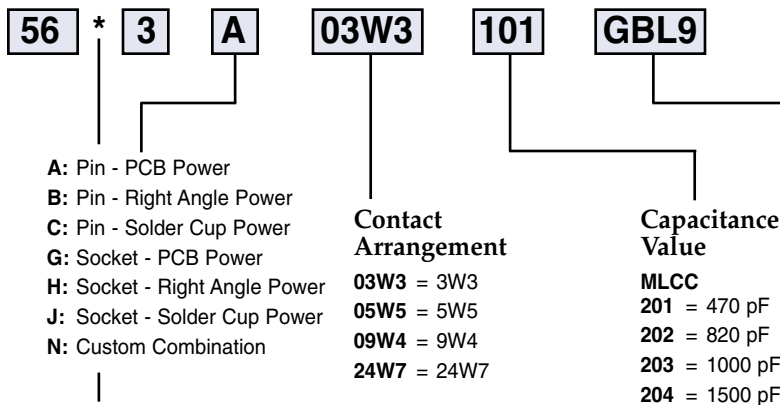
56 * 3 A 03W3 101 GBL9

A: Pin - PCB Power
B: Pin - Right Angle Power
C: Pin - Solder Cup Power
G: Socket - PCB Power
H: Socket - Right Angle Power
J: Socket - Solder Cup Power
N: Custom Combination

Contact Arrangement
03W3 = 3W3
05W5 = 5W5
09W4 = 9W4
24W7 = 24W7

Capacitance Value
MLCC
201 = 470 pF
202 = 820 pF
203 = 1000 pF
204 = 1500 pF